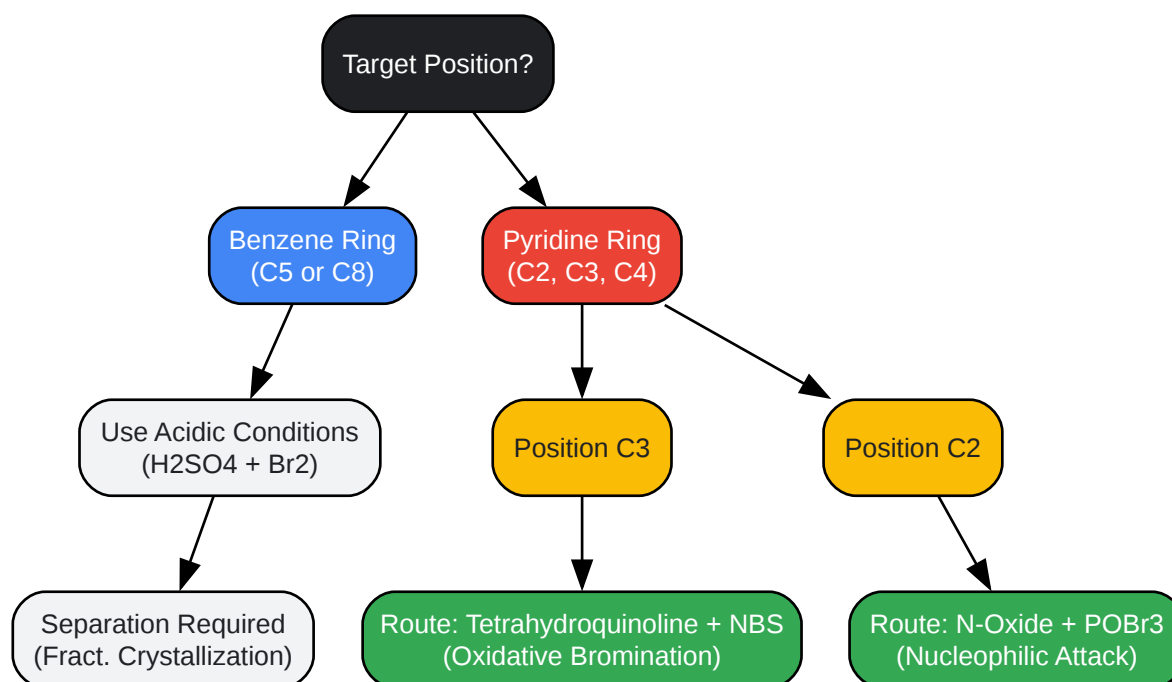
Target Position?

Benzene Ring
(C5 or C8)

Pyridine Ring
(C2, C3, C4)

Use Acidic Conditions
(H2SO4 + Br2)

Position C3

Position C2

Separation Required
(Fract. Crystallization)

Route: Tetrahydroquinoline + NBS
(Oxidative Bromination)

Route: N-Oxide + POBr3
(Nucleophilic Attack)